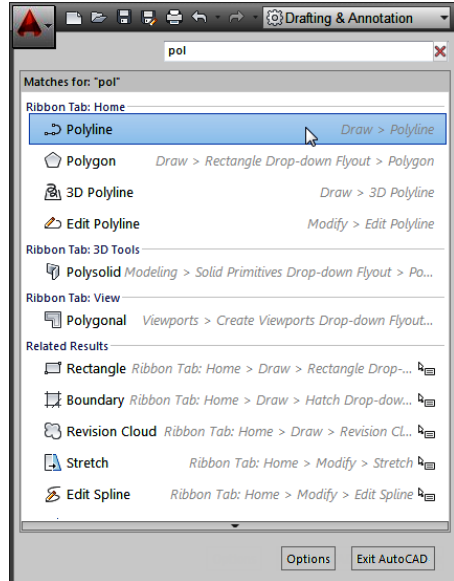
Drafting & Annotation

pol

Matches for: "pol"

Ribbon Tab: Home

Polyline Draw > Polyline

Polygon Draw > Rectangle Drop-down Flyout > Polygon

3D Polyline Draw > 3D Polyline

Edit Polyline Modify > Edit Polyline

Ribbon Tab: 3D Tools

Polysolid Modeling > Solid Primitives Drop-down Flyout > Po...

Ribbon Tab: View

Polygonal Viewports > Create Viewports Drop-down Flyout...

Related Results

Rectangle Ribbon Tab: Home > Draw > Rectangle Drop-...

Boundary Ribbon Tab: Home > Draw > Hatch Drop-dow...

Revision Cloud Ribbon Tab: Home > Draw > Revision Cl...

Stretch Ribbon Tab: Home > Modify > Stretch

Edit Spline Ribbon Tab: Home > Modify > Edit Spline

Options Exit AutoCAD